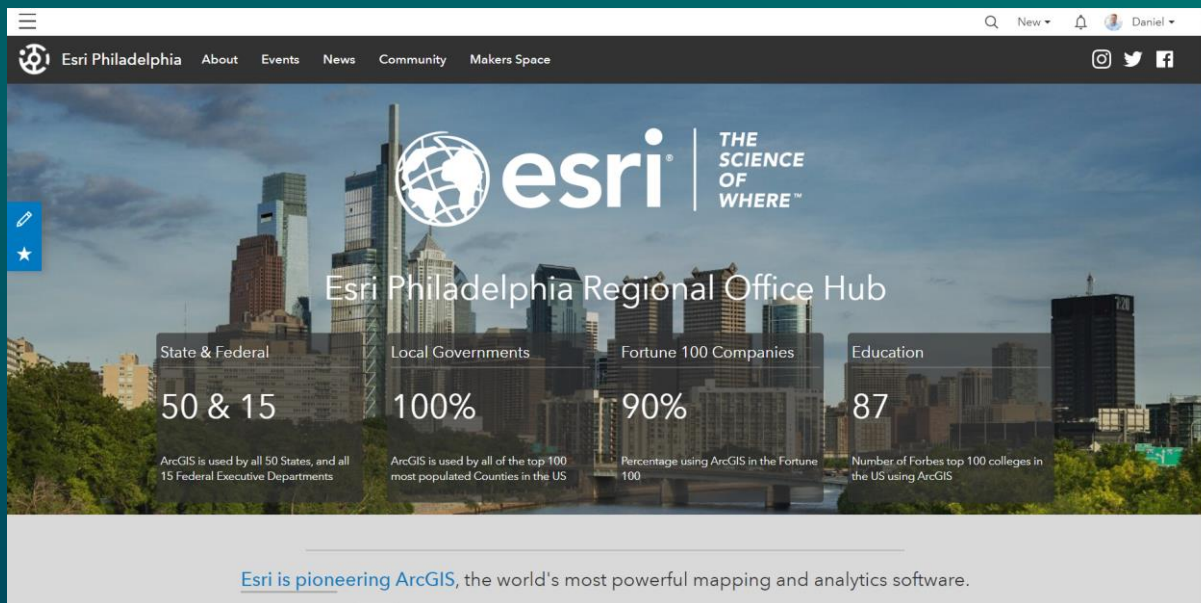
New ▾ Daniel ▾

Esri Philadelphia About Events News Community Makers Space

esri® THE SCIENCE OF WHERE™

Esri Philadelphia Regional Office Hub

State & Federal

50 & 15

ArcGIS is used by all 50 States, and all 15 Federal Executive Departments

Local Governments

100%

ArcGIS is used by all of the top 100 most populated Counties in the US

Fortune 100 Companies

90%

Percentage using ArcGIS in the Fortune 100

Education

87

Number of Forbes top 100 colleges in the US using ArcGIS

Esri is pioneering ArcGIS, the world's most powerful mapping and analytics software.